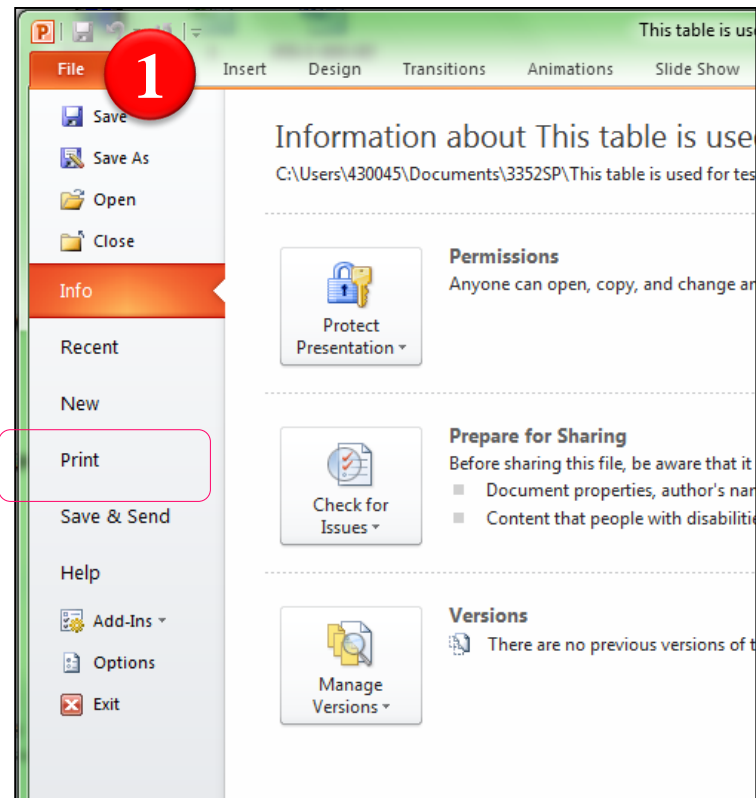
This table is us

File
1
Insert Design Transitions Animations Slide Show

Save
Save As
Open
Close
Info
Recent
New
Print
Save & Send
Help
Add-Ins
Options
Exit

Information about This table is use
C:\Users\430045\Documents\3352SP\This table is used for tes

Protect Presentation

Permissions
Anyone can open, copy, and change an

Check for Issues

Prepare for Sharing
Before sharing this file, be aware that it
Document properties, author's nam
Content that people with disabiliti

Manage Versions

Versions
There are no previous versions of t